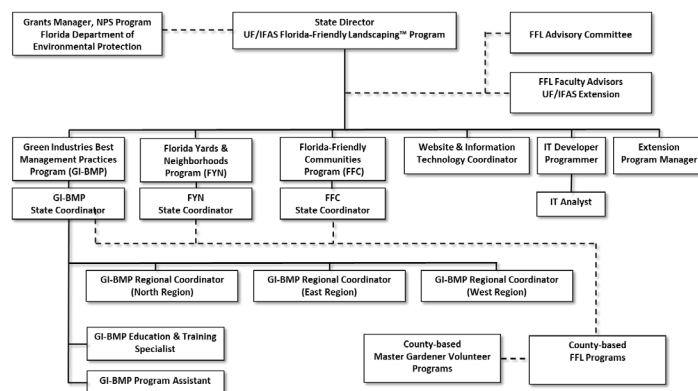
Grants Manager, NPS Program
Florida Department of
Environmental Protection

State Director
UF/IFAS Florida-Friendly Landscaping™ Program

FFL Advisory Committee

FFL Faculty Advisors
UF/IFAS Extension

Green Industries Best Management Practices Program (GI-BMP)

Florida Yards & Neighborhoods Program (FYN)

Florida-Friendly Communities Program (FFC)

Website & Information Technology Coordinator

IT Developer Programmer

Extension Program Manager

GI-BMP
State Coordinator

FYN
State Coordinator

FFC
State Coordinator

IT Analyst

GI-BMP Regional Coordinator
(North Region)

GI-BMP Regional Coordinator
(East Region)

GI-BMP Regional Coordinator
(West Region)

GI-BMP Education & Training Specialist

County-based
Master Gardener Volunteer Programs

County-based
FFL Programs

GI-BMP Program Assistant